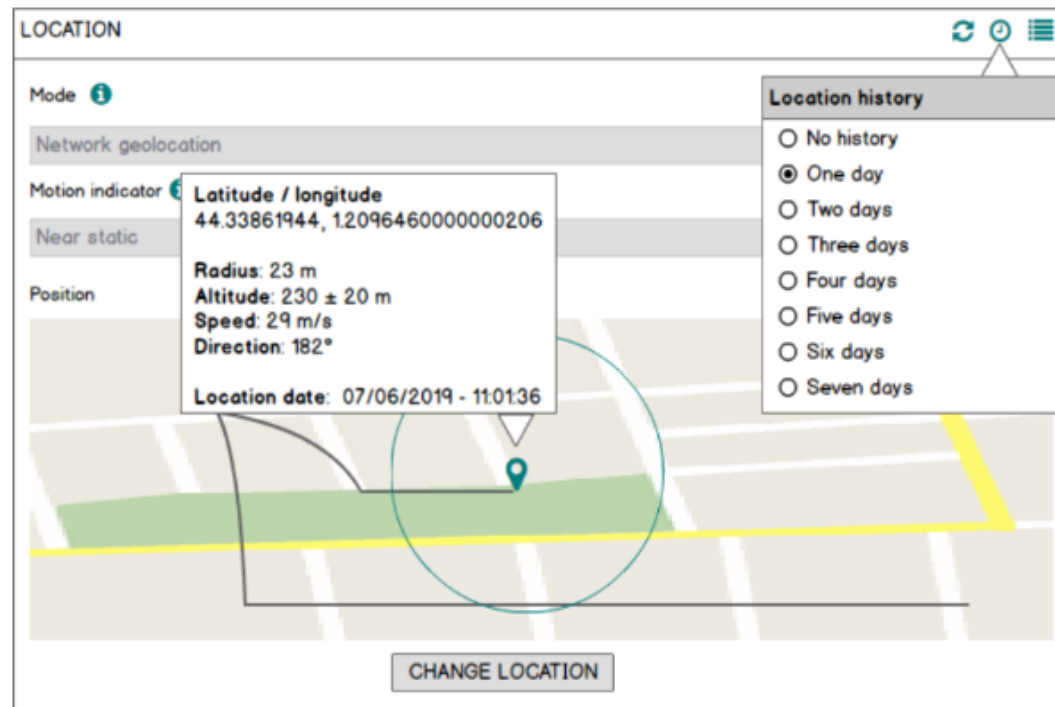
LOCATION

Mode

Network geolocation

Motion indicator

Near static

Position

Latitude / longitude
44.33861944, 1.2096460000000206

Radius: 23 m
Altitude: 230 ± 20 m
Speed: 29 m/s
Direction: 182°

Location date: 07/06/2019 - 11:01:36

Location history
No history
One day
Two days
Three days
Four days
Five days
Six days
Seven days

CHANGE LOCATION